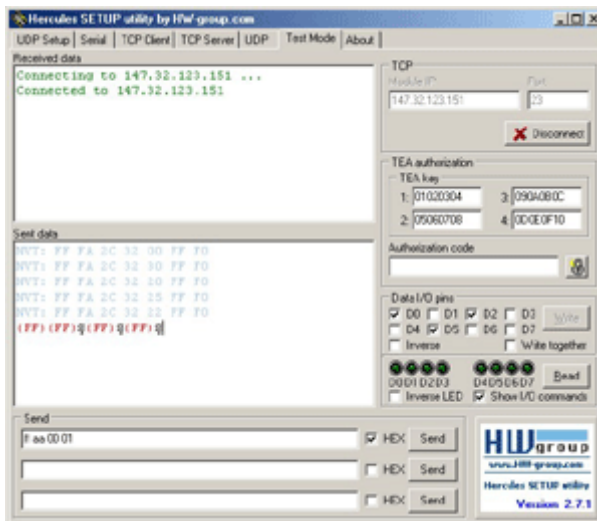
Hercules SETUP utility by HW-group.com

UDP Setup | Serial | TCP Client | TCP Server | UDP | Test Mode | About

Received data

Connecting to 147.32.123.151 ...
Connected to 147.32.123.151

Sent data

NVT: FF FA 2C 32 00 FF F0
NVT: FF FA 2C 32 30 FF F0
NVT: FF FA 2C 32 10 FF F0
NVT: FF FA 2C 32 25 FF F0
NVT: FF FA 2C 32 22 FF F0
(FF)(FF)g(FF)g(FF)g

TCP
Module IP
147.32.123.151
Port
23
Disconnect

TEA authorization
TEA key
1: 01020304
3: 090A0B0C
2: 05060708
4: 0D0E0F10
Authorization code

Data I/O pins
D0 D1 D2 D3 Write
D4 D5 D6 D7
Inverse
Write together
D0D1D2D3 D4D5D6D7 Read
Inverse LED
Show I/O commands

Send
ff aa 00 01
HEX Send
HEX Send
HEX Send

HW group
www.HW-group.com
Hercules SETUP utility
Version 2.7.1